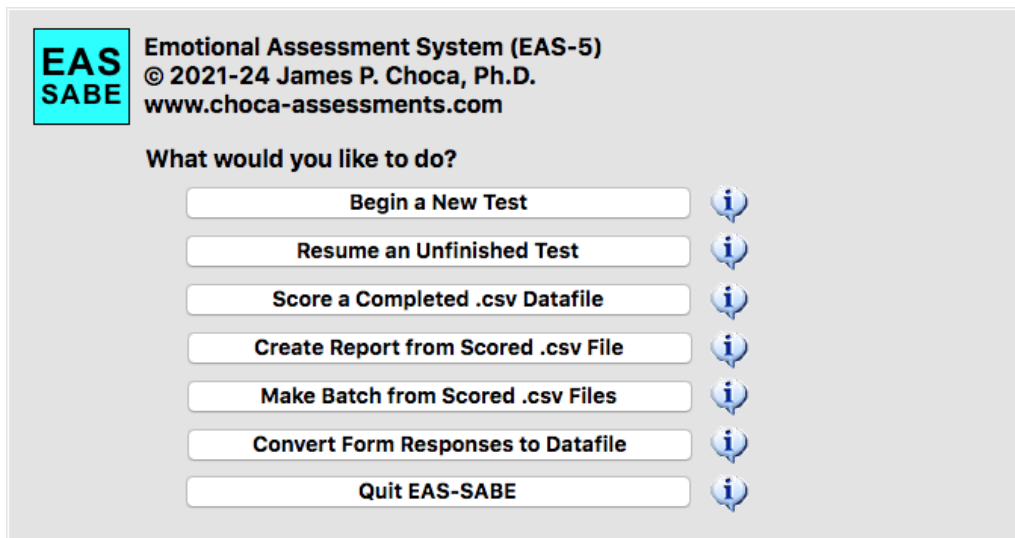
EAS
SABE

Emotional Assessment System (EAS-5)
© 2021-24 James P. Choca, Ph.D.
www.choca-assessments.com

What would you like to do?

Begin a New Test

i

Resume an Unfinished Test

i

Score a Completed .csv Datafile

i

Create Report from Scored .csv File

i

Make Batch from Scored .csv Files

i

Convert Form Responses to Datafile

i

Quit EAS-SABE

i